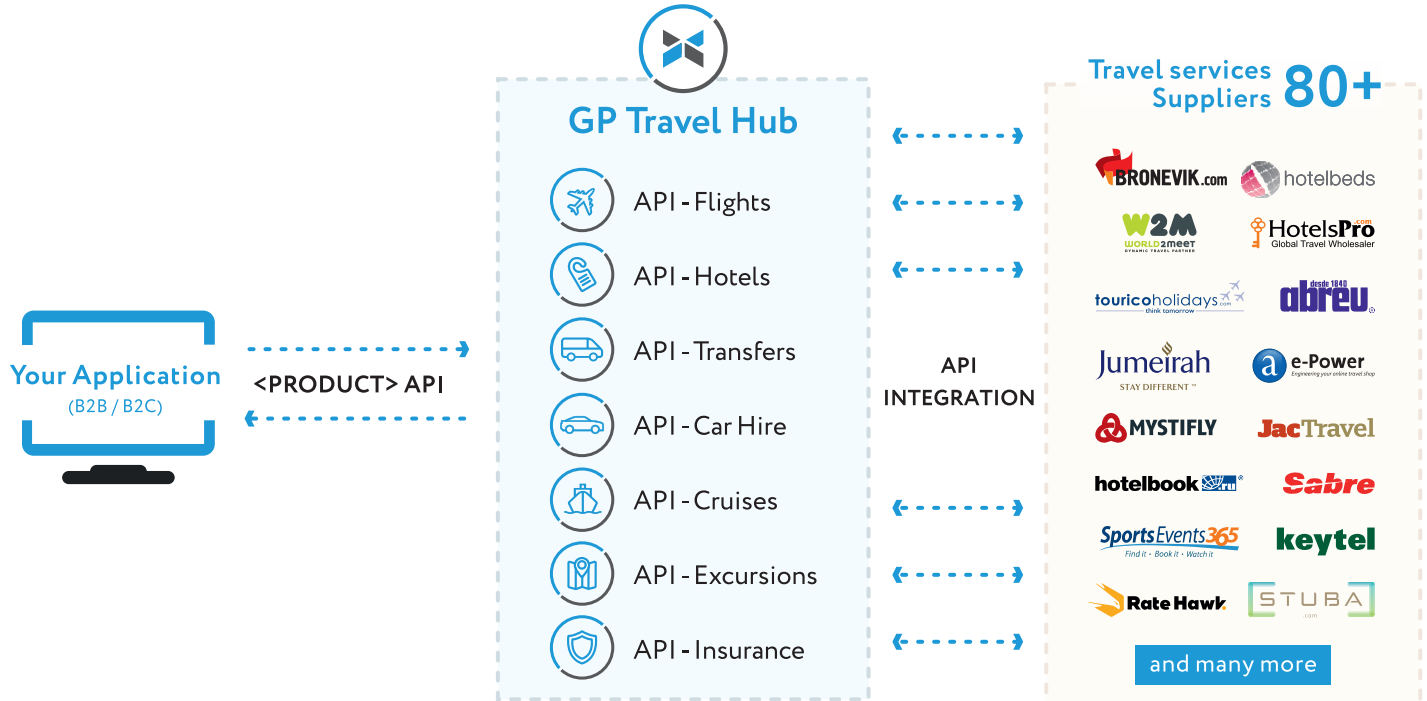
Your Application
(B2B / B2C)

<PRODUCT> API

GP Travel Hub

API - Flights
API - Hotels
API - Transfers
API - Car Hire
API - Cruises
API - Excursions
API - Insurance

API INTEGRATION

Travel services Suppliers 80+

BRONEVIK.com
hotelbeds
W2M WORLD2MEET DYNAMIC TRAVEL PARTNER
HotelsPro.com Global Travel Wholesaler
tourico holidays.com think tomorrow
abreu desde 1840
Jumeirah STAY DIFFERENT™
e-Power Engineering your online travel shop
MYSTIFLY
JacTravel
hotelbook
Sabre
SportsEvents365 Find it · Book it · Watch it
keytel
RateHawk
STUBA .com

and many more